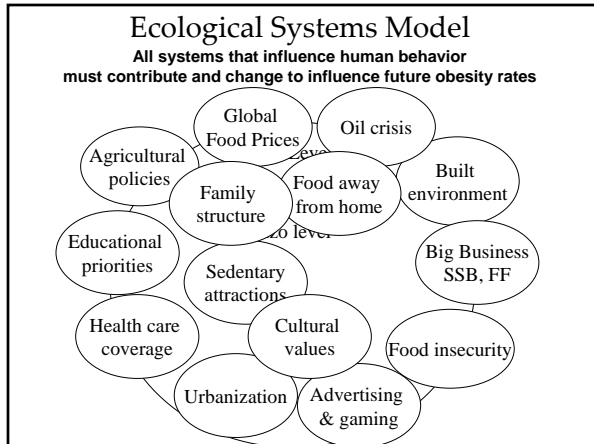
Ecological Systems Model

All systems that influence human behavior must contribute and change to influence future obesity rates

Global Food Prices

Oil crisis

Agricultural policies

Leve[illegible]

Built environment

Family structure

Food away from home

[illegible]o level

Educational priorities

Big Business SSB, FF

Sedentary attractions

Health care coverage

Cultural values

Food insecurity

Urbanization

Advertising & gaming